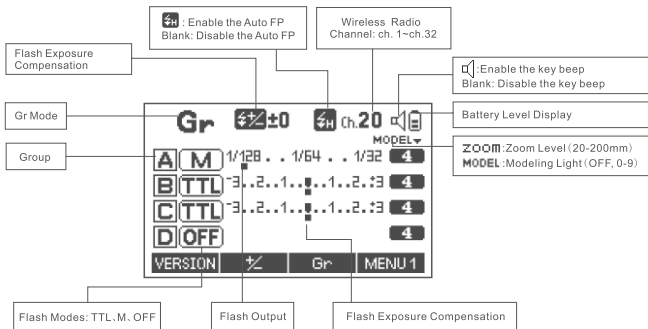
Flash Exposure Compensation

: Enable the Auto FP
Blank: Disable the Auto FP

Wireless Radio
Channel: ch. 1~ch.32

:Enable the key beep
Blank: Disable the key beep

Gr Mode

Battery Level Display

Group

ZOOM:Zoom Level (20-200mm)
MODEL:Modeling Light (OFF, 0-9)

Gr ±0 Ch.20
MODEL
A M 1/128 . . 1/64 . . 1/32 4
B TTL -3..2..1.....1..2..+3 4
C TTL -3..2..1.....1..2..+3 4
D OFF 4
VERSION | +/- | Gr | MENU 1

Flash Modes: TTL、M、OFF

Flash Output

Flash Exposure Compensation